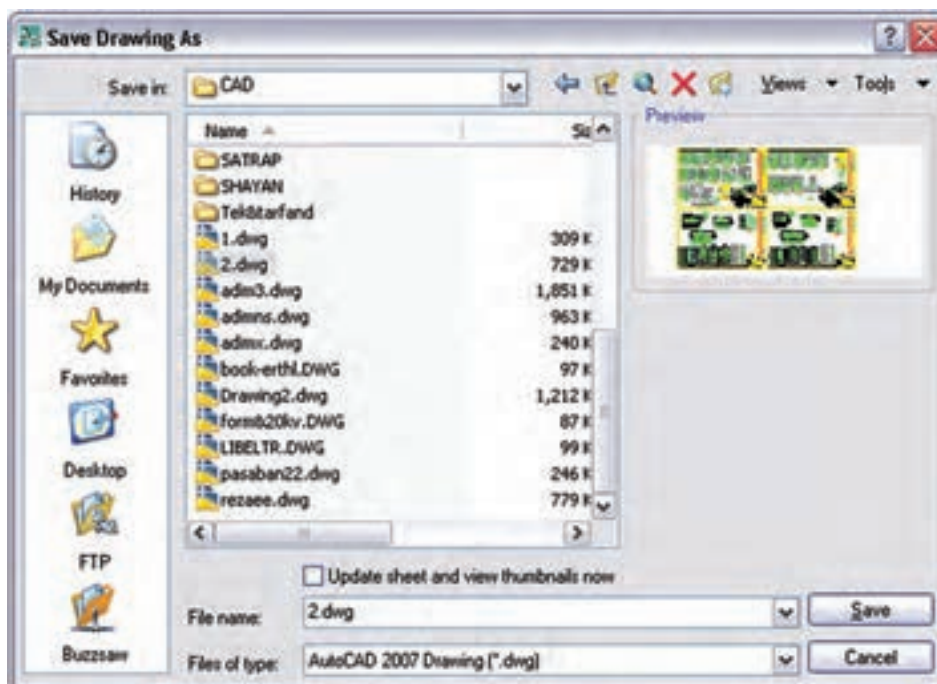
Save Drawing As

Save in: CAD

Views Tools

Preview

History

My Documents

Favorites

Desktop

FTP

Buzzsaw

| Name | Siz |
|---|---|
| SATRAP | |
| SHAYAN | |
| TekBtarfand | |
| 1.dwg | 309 K |
| 2.dwg | 729 K |
| adm3.dwg | 1,851 K |
| admns.dwg | 963 K |
| admx.dwg | 240 K |
| book-erthl.DWG | 97 K |
| Drawing2.dwg | 1,212 K |
| formb20kv.DWG | 87 K |
| LIBELTR.DWG | 99 K |
| pasaban22.dwg | 246 K |
| rezaee.dwg | 779 K |

Update sheet and view thumbnails now

File name: 2.dwg

Save

Files of type: AutoCAD 2007 Drawing (*.dwg)

Cancel